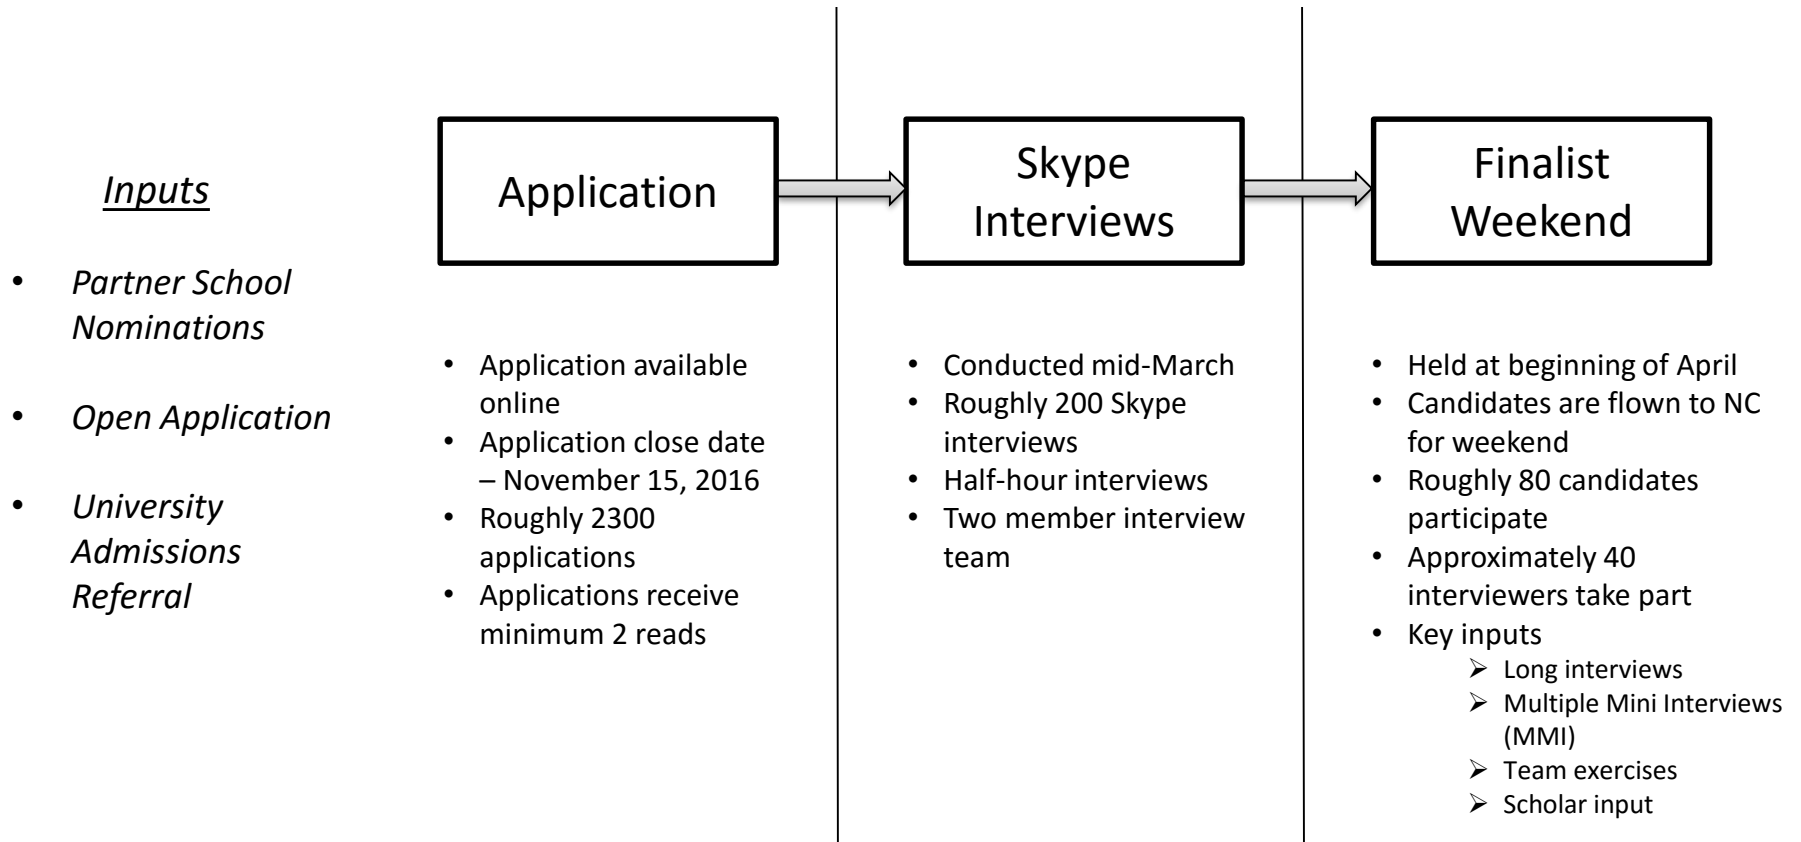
*Inputs*

- *Partner School Nominations*
- *Open Application*
- *University Admissions Referral*

Application

- Application available online
- Application close date – November 15, 2016
- Roughly 2300 applications
- Applications receive minimum 2 reads

Skype Interviews

- Conducted mid-March
- Roughly 200 Skype interviews
- Half-hour interviews
- Two member interview team

Finalist Weekend

- Held at beginning of April
- Candidates are flown to NC for weekend
- Roughly 80 candidates participate
- Approximately 40 interviewers take part
- Key inputs
  - Long interviews
  - Multiple Mini Interviews (MMI)
  - Team exercises
  - Scholar input